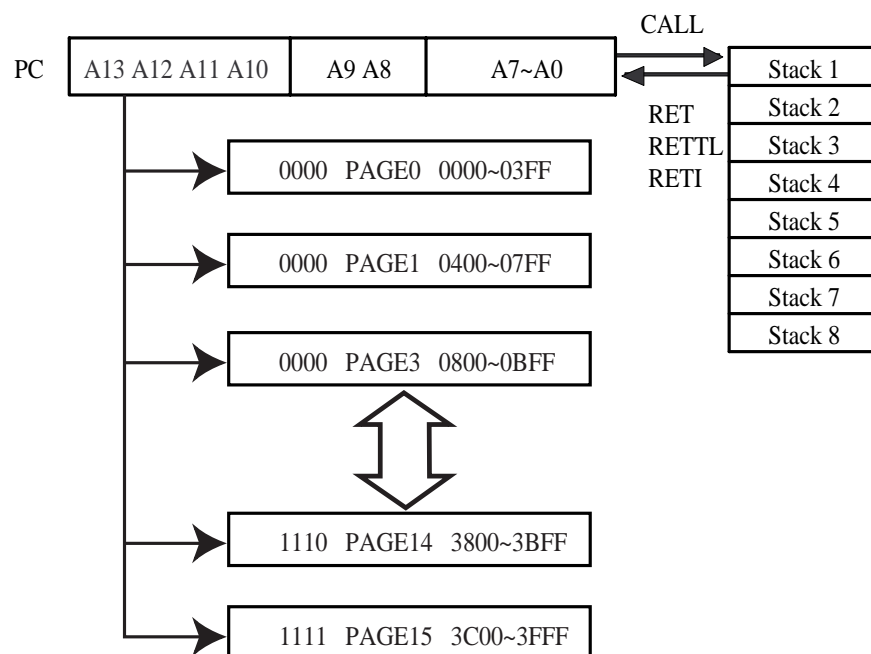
CALL

PC

| A13 A12 A11 A10 | A9 A8 | A7~A0 |
|---|---|---|

RET
RETTL
RETI

| Stack 1 |
|---|
| Stack 2 |
| Stack 3 |
| Stack 4 |
| Stack 5 |
| Stack 6 |
| Stack 7 |
| Stack 8 |

0000 PAGE0 0000~03FF

0000 PAGE1 0400~07FF

0000 PAGE3 0800~0BFF

1110 PAGE14 3800~3BFF

1111 PAGE15 3C00~3FFF